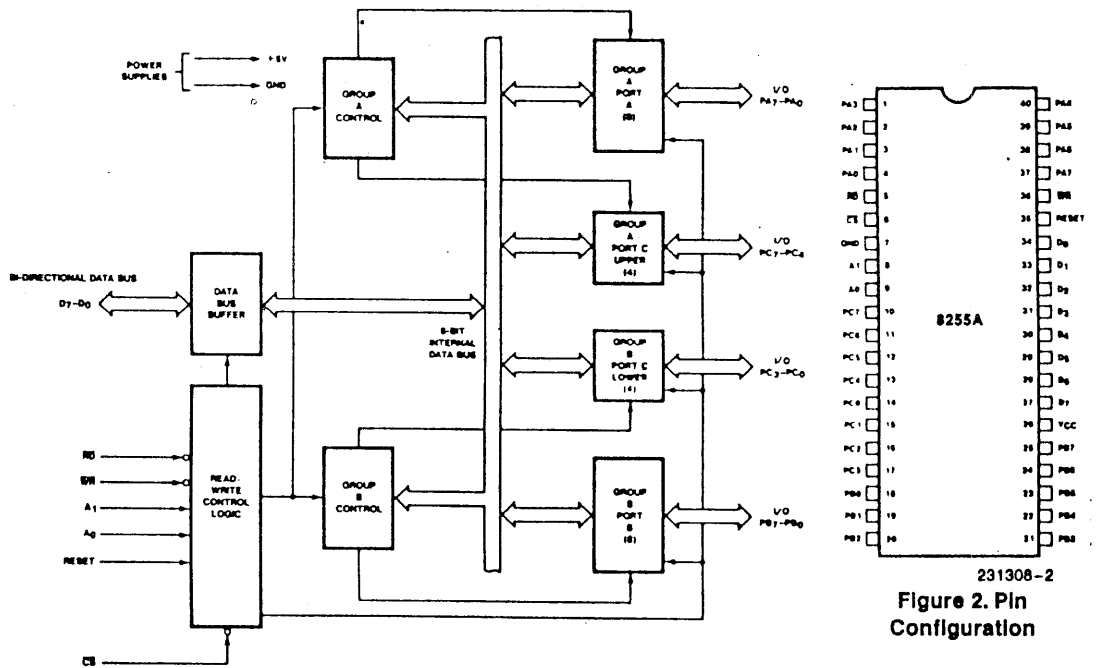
POWER SUPPLIES

+5V

GND

GROUP A CONTROL

GROUP A PORT A (8)

I/O $PA_7-PA_0$

GROUP A PORT C UPPER (4)

I/O $PC_7-PC_4$

BI-DIRECTIONAL DATA BUS

$D_7-D_0$

DATA BUS BUFFER

8-BIT INTERNAL DATA BUS

GROUP B PORT C LOWER (4)

I/O $PC_3-PC_0$

RD

WR

$A_1$

$A_0$

RESET

READ/WRITE CONTROL LOGIC

GROUP B CONTROL

GROUP B PORT B (8)

I/O $PB_7-PB_0$

CS

| | | | |
|---|---|---|---|
| PA3 | 1 | 40 | PA4 |
| PA2 | 2 | 39 | PA5 |
| PA1 | 3 | 38 | PA6 |
| PA0 | 4 | 37 | PA7 |
| RD | 5 | 36 | WR |
| CS | 6 | 35 | RESET |
| GND | 7 | 34 | $D_0$ |
| A1 | 8 | 33 | $D_1$ |
| A0 | 9 | 32 | $D_2$ |
| PC7 | 10 | 31 | $D_3$ |
| PC6 | 11 | 30 | $D_4$ |
| PC5 | 12 | 29 | $D_5$ |
| PC4 | 13 | 28 | $D_6$ |
| PC0 | 14 | 27 | $D_7$ |
| PC1 | 15 | 26 | VCC |
| PC2 | 16 | 25 | PB7 |
| PC3 | 17 | 24 | PB6 |
| PB0 | 18 | 23 | PB5 |
| PB1 | 19 | 22 | PB4 |
| PB2 | 20 | 21 | PB3 |

8255A

231308-2

Figure 2. Pin Configuration